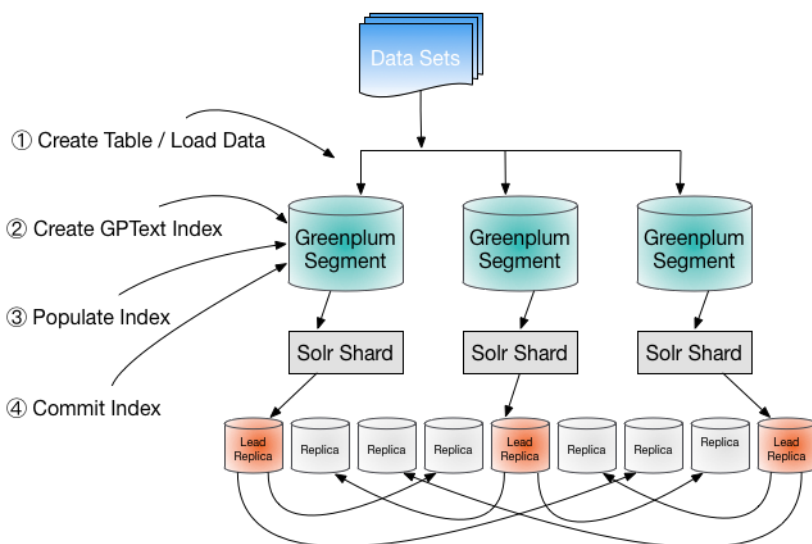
Data Sets

① Create Table / Load Data

② Create GPText Index

③ Populate Index

④ Commit Index

Greenplum Segment

Greenplum Segment

Greenplum Segment

Solr Shard

Solr Shard

Solr Shard

Lead Replica

Replica

Replica

Replica

Lead Replica

Replica

Replica

Replica

Lead Replica